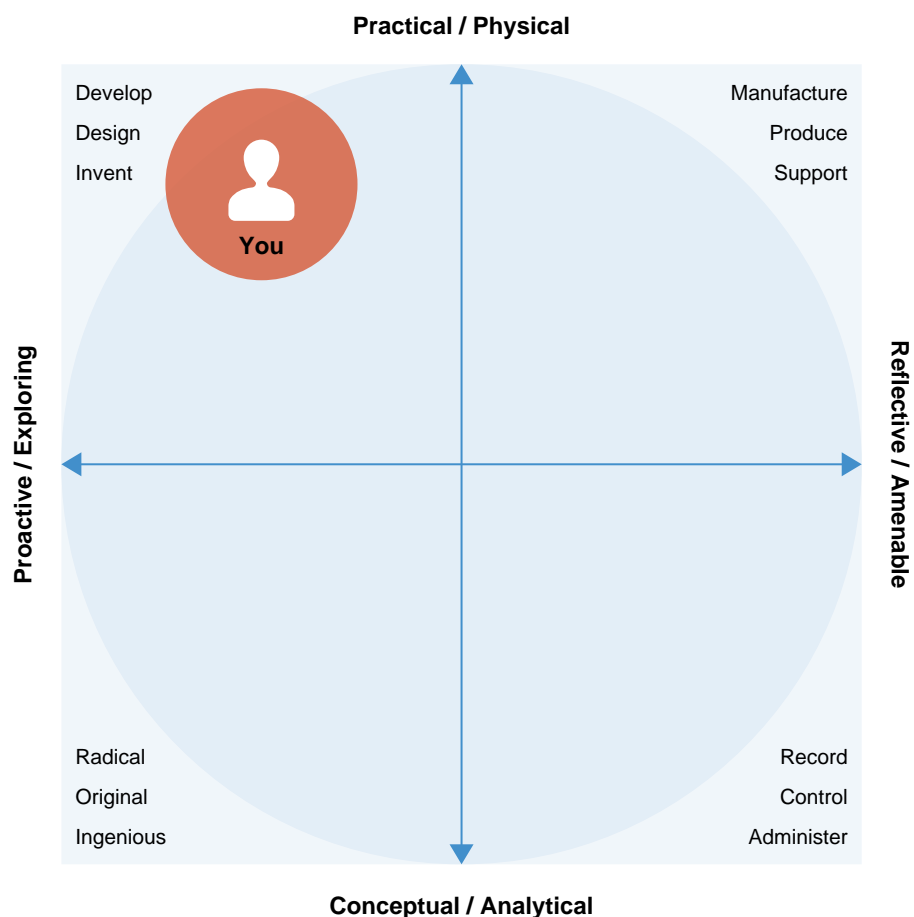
Practical / Physical

Develop
Design
Invent

You

Manufacture
Produce
Support

Proactive / Exploring

Reflective / Amenable

Radical
Original
Ingenious

Record
Control
Administer

Conceptual / Analytical